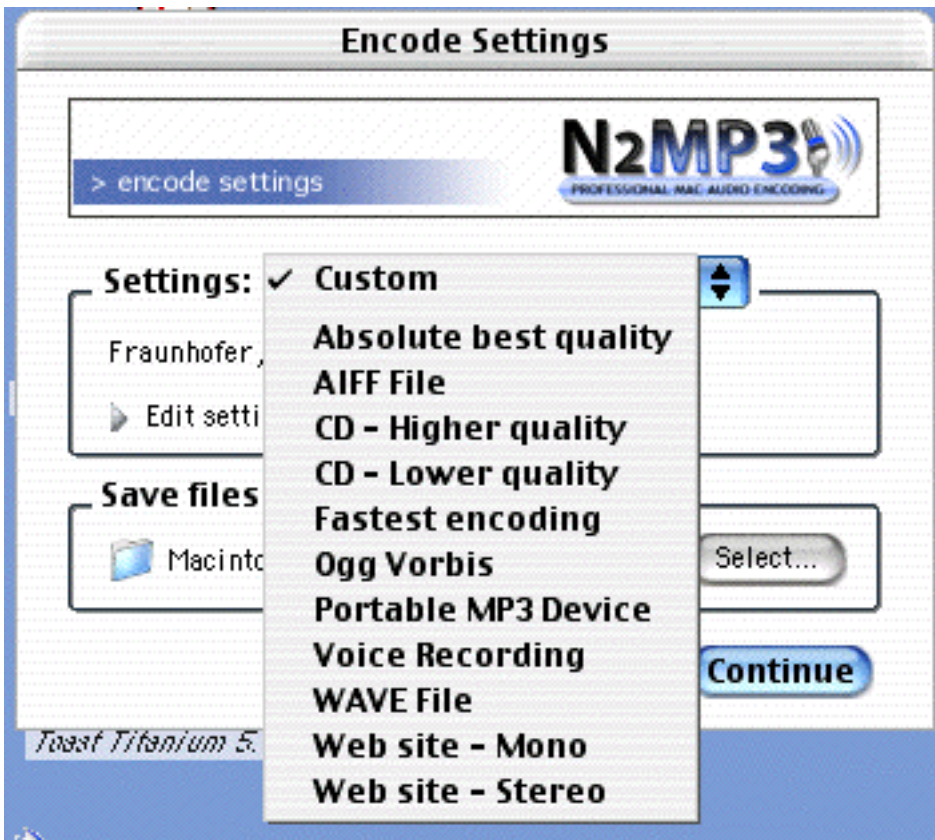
Encode Settings

> encode settings

N2MP3

PROFESSIONAL MAC AUDIO ENCODING

Settings:

✓ Custom

Absolute best quality

AIFF File

CD - Higher quality

CD - Lower quality

Fastest encoding

Ogg Vorbis

Portable MP3 Device

Voice Recording

WAVE File

Web site - Mono

Web site - Stereo

Fraunhofer,

Edit setti

Save files

Macinto

Select...

Continue

Toast Titanium 5.